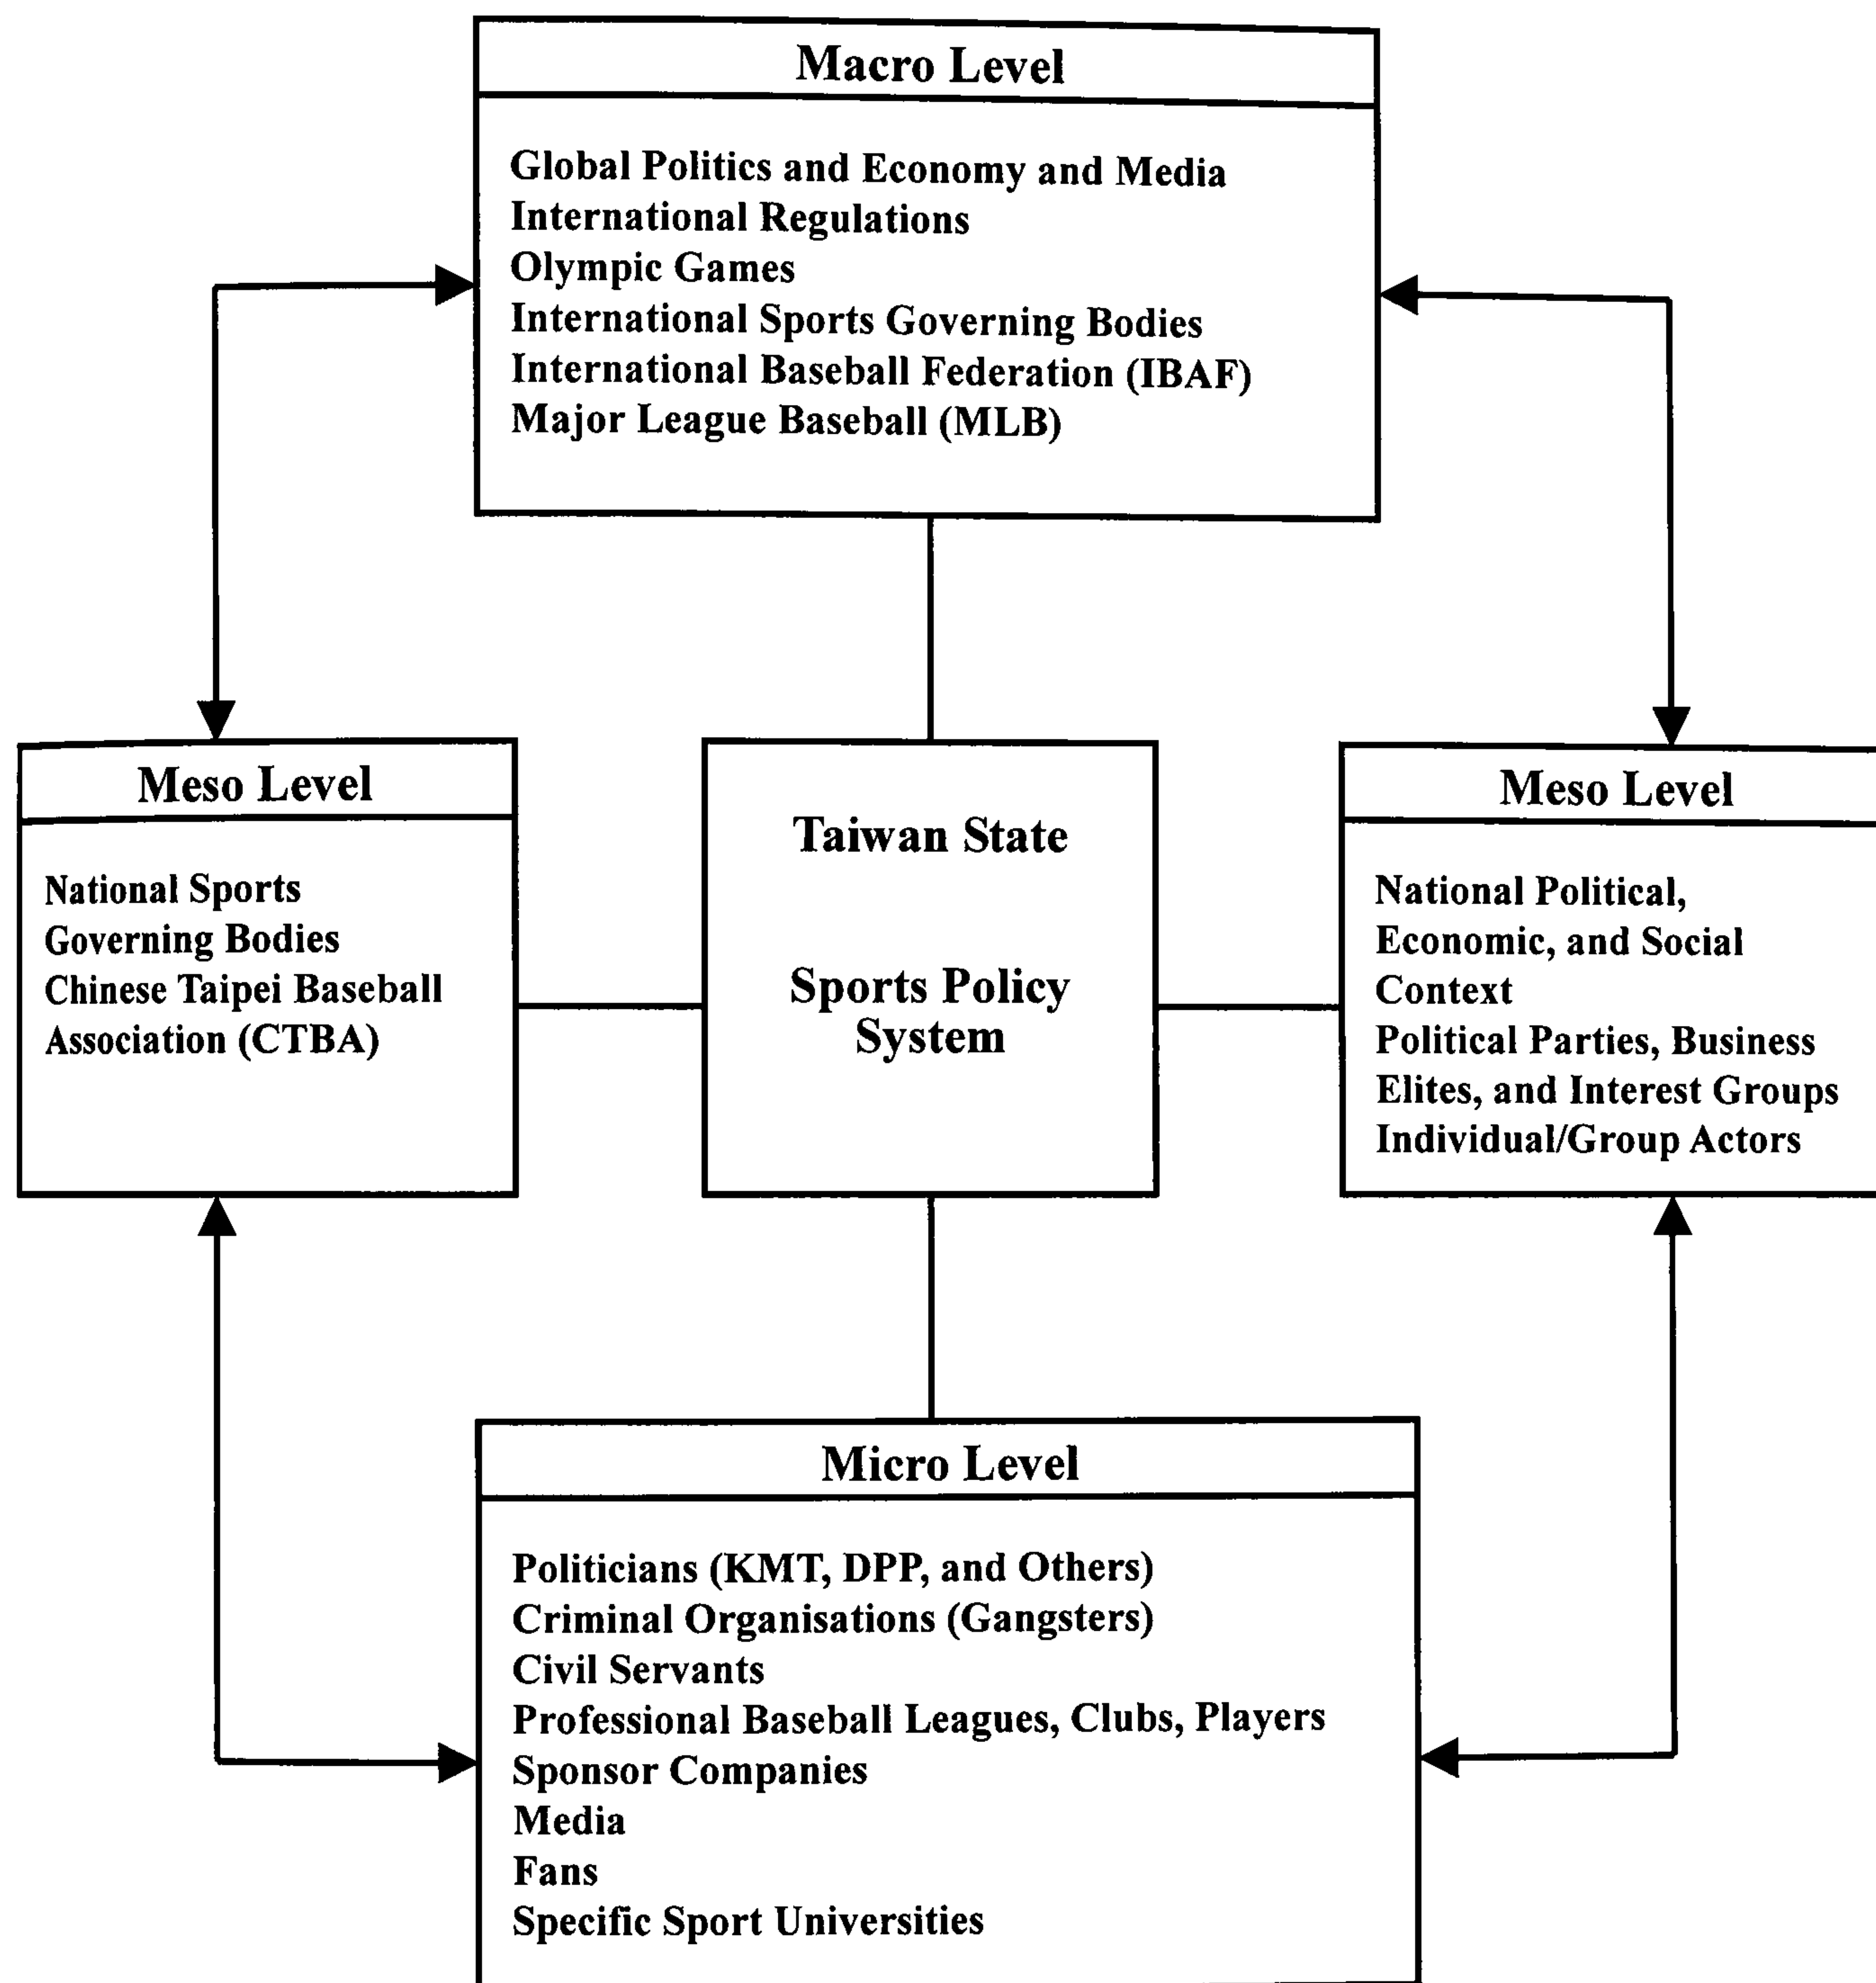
Macro Level

Global Politics and Economy and Media
International Regulations
Olympic Games
International Sports Governing Bodies
International Baseball Federation (IBAF)
Major League Baseball (MLB)

Meso Level

National Sports Governing Bodies
Chinese Taipei Baseball Association (CTBA)

Taiwan State

Sports Policy System

Meso Level

National Political, Economic, and Social Context
Political Parties, Business Elites, and Interest Groups
Individual/Group Actors

Micro Level

Politicians (KMT, DPP, and Others)
Criminal Organisations (Gangsters)
Civil Servants
Professional Baseball Leagues, Clubs, Players
Sponsor Companies
Media
Fans
Specific Sport Universities